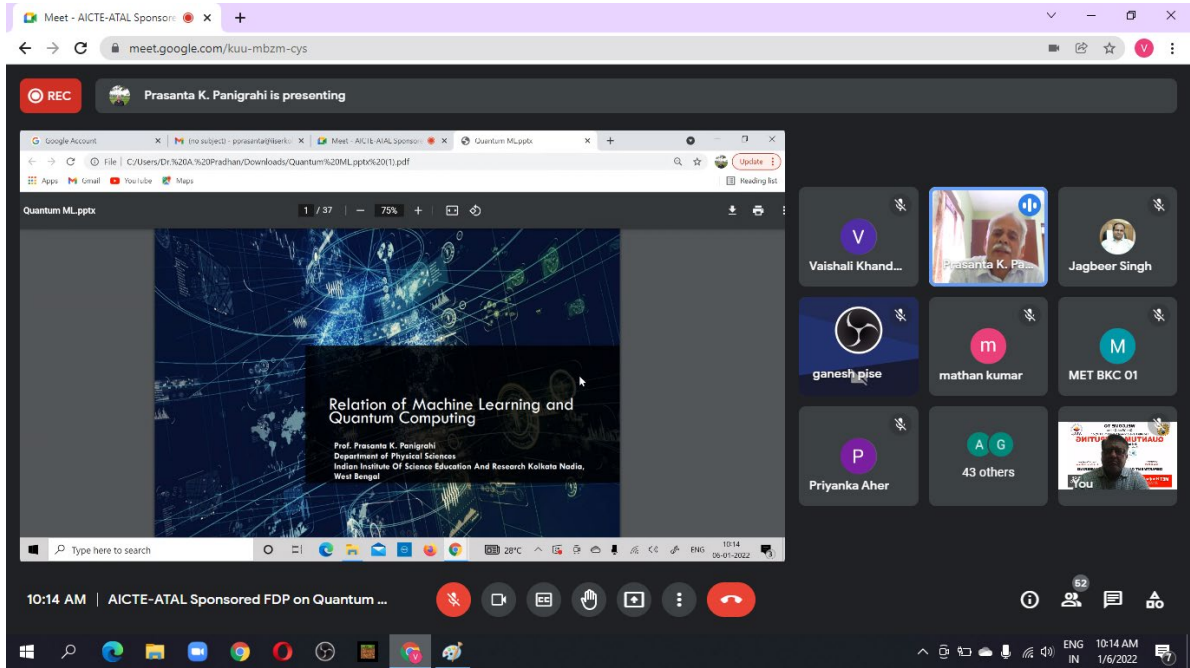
Meet - AICTE-ATAL Sponsore ×
meet.google.com/kuu-mbzm-cys

REC
Prasanta K. Panigrahi is presenting

Google Account × (no subject) - prasanta@iiserkol × Meet - AICTE-ATAL Sponsor × Quantum ML.pptx ×
File | C:/Users/Dr.%20A.%20Pradhan/Downloads/Quantum%20ML.pptx%20(1).pdf
Update
Apps Gmail YouTube Maps
Reading list
Quantum ML.pptx 1 / 37 | — 75% +

Relation of Machine Learning and Quantum Computing

Prof. Prasanta K. Panigrahi
Department of Physical Sciences
Indian Institute Of Science Education And Research Kolkata Nadia, West Bengal

Type here to search
28°C ENG 10:14 06-01-2022

Vaishali Khand...
Prasanta K. Pa...
Jagbeer Singh
ganesh pise
mathan kumar
MET BKC 01
Priyanka Aher
43 others
You

10:14 AM | AICTE-ATAL Sponsored FDP on Quantum ...
52

ENG IN 10:14 AM 1/6/2022